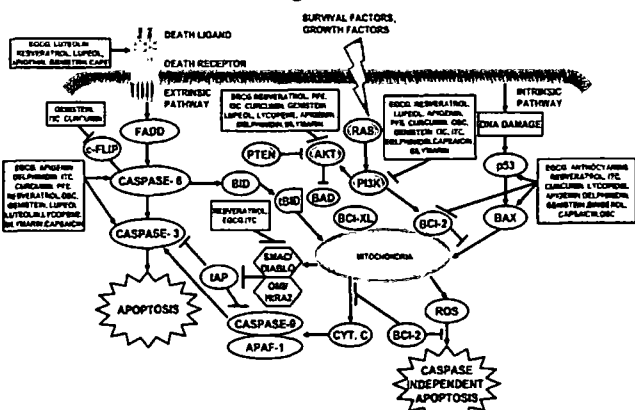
DEATH LIGAND

EGCG, LUTEOLIN RESVERATROL, LUPEOL, APIGENIN, GENISTEIN, CAPE

SURVIVAL FACTORS, GROWTH FACTORS

DEATH RECEPTOR

EXTRINSIC PATHWAY

INTRINSIC PATHWAY

GENISTEIN, ITC, CURCUMIN

FADD

c-FLIP

EGCG, RESVERATROL, PPE, OSC, CURCUMIN, GENISTEIN, LUPEOL, LYCOPENE, APIGENIN, DELPHINIDIN, SILYMARIN

RAS

EGCG, RESVERATROL, LUPEOL, APIGENIN, PPE, CURCUMIN, OSC, GENISTEIN, OSC, ITC, DELPHINIDIN, CAPSAICIN, SILYMARIN

DNA DAMAGE

PTEN

AKT

PI3K

p53

EGCG, APIGENIN, DELPHINIDIN, ITC, CURCUMIN, PPE, RESVERATROL, OSC, GENISTEIN, LUPEOL, LUTEOLIN, LYCOPENE, SILYMARIN, CAPSAICIN

CASPASE- 8

BID

BAD

EGCG, ANTHOCYANINS, RESVERATROL, ITC, CURCUMIN, LYCOPENE, APIGENIN, DELPHINIDIN, GENISTEIN, GINGEROL, CAPSAICIN, OSC

tBID

BCl-XL

BCl-2

BAX

RESVERATROL, EGCG, ITC

CASPASE- 3

SMAC/ DIABLO

MITOCHONDRIA

OMI/ HTRA2

IAP

APOPTOSIS

ROS

CASPASE-9

APAF-1

CYT. C

BCl-2

CASPASE INDEPENDENT APOPTOSIS